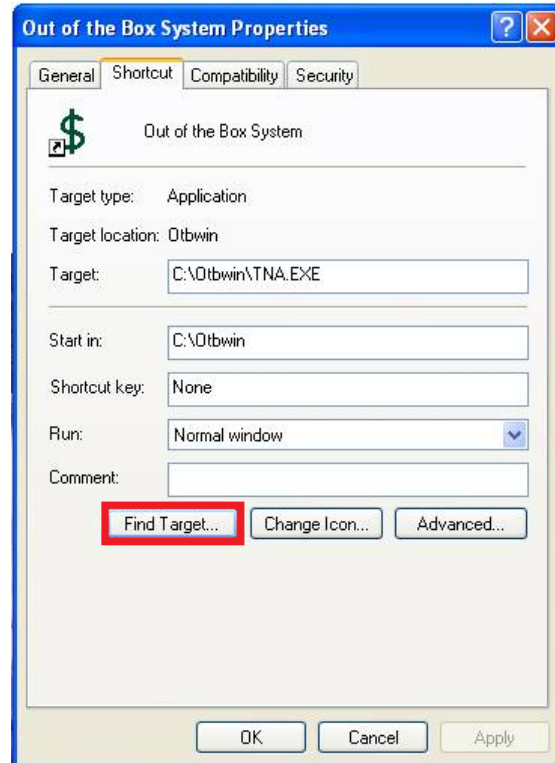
Out of the Box System Properties

?

General | Shortcut | Compatibility | Security

$

Out of the Box System

Target type: Application

Target location: Otbwin

Target: C:\Otbwin\TNA.EXE

Start in: C:\Otbwin

Shortcut key: None

Run: Normal window

Comment:

Find Target... | Change Icon... | Advanced...

OK | Cancel | Apply